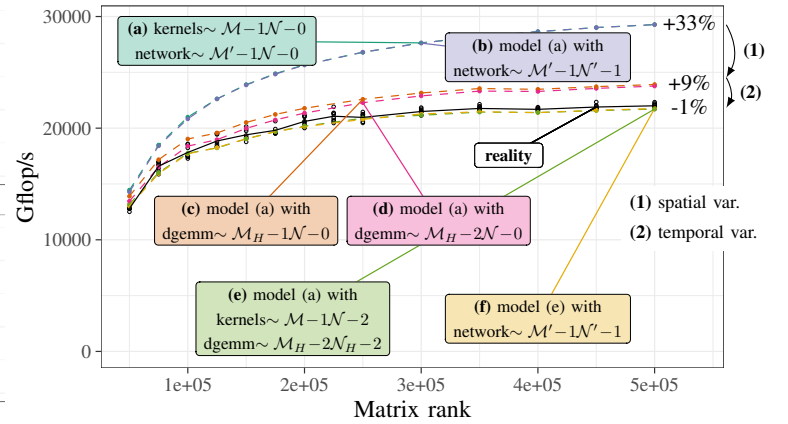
30000

20000

10000

0

Gflop/s

1e+05 2e+05 3e+05 4e+05 5e+05

Matrix rank

(a) kernels$\sim \mathcal{M}-1\mathcal{N}-0$ network$\sim \mathcal{M}'-1\mathcal{N}-0$

(b) model (a) with network$\sim \mathcal{M}'-1\mathcal{N}'-1$

+33%

(1)

+9%

(2)

-1%

reality

(1) spatial var.

(2) temporal var.

(c) model (a) with dgemm$\sim \mathcal{M}_H-1\mathcal{N}-0$

(d) model (a) with dgemm$\sim \mathcal{M}_H-2\mathcal{N}-0$

(e) model (a) with kernels$\sim \mathcal{M}-1\mathcal{N}-2$ dgemm$\sim \mathcal{M}_H-2\mathcal{N}_H-2$

(f) model (e) with network$\sim \mathcal{M}'-1\mathcal{N}'-1$